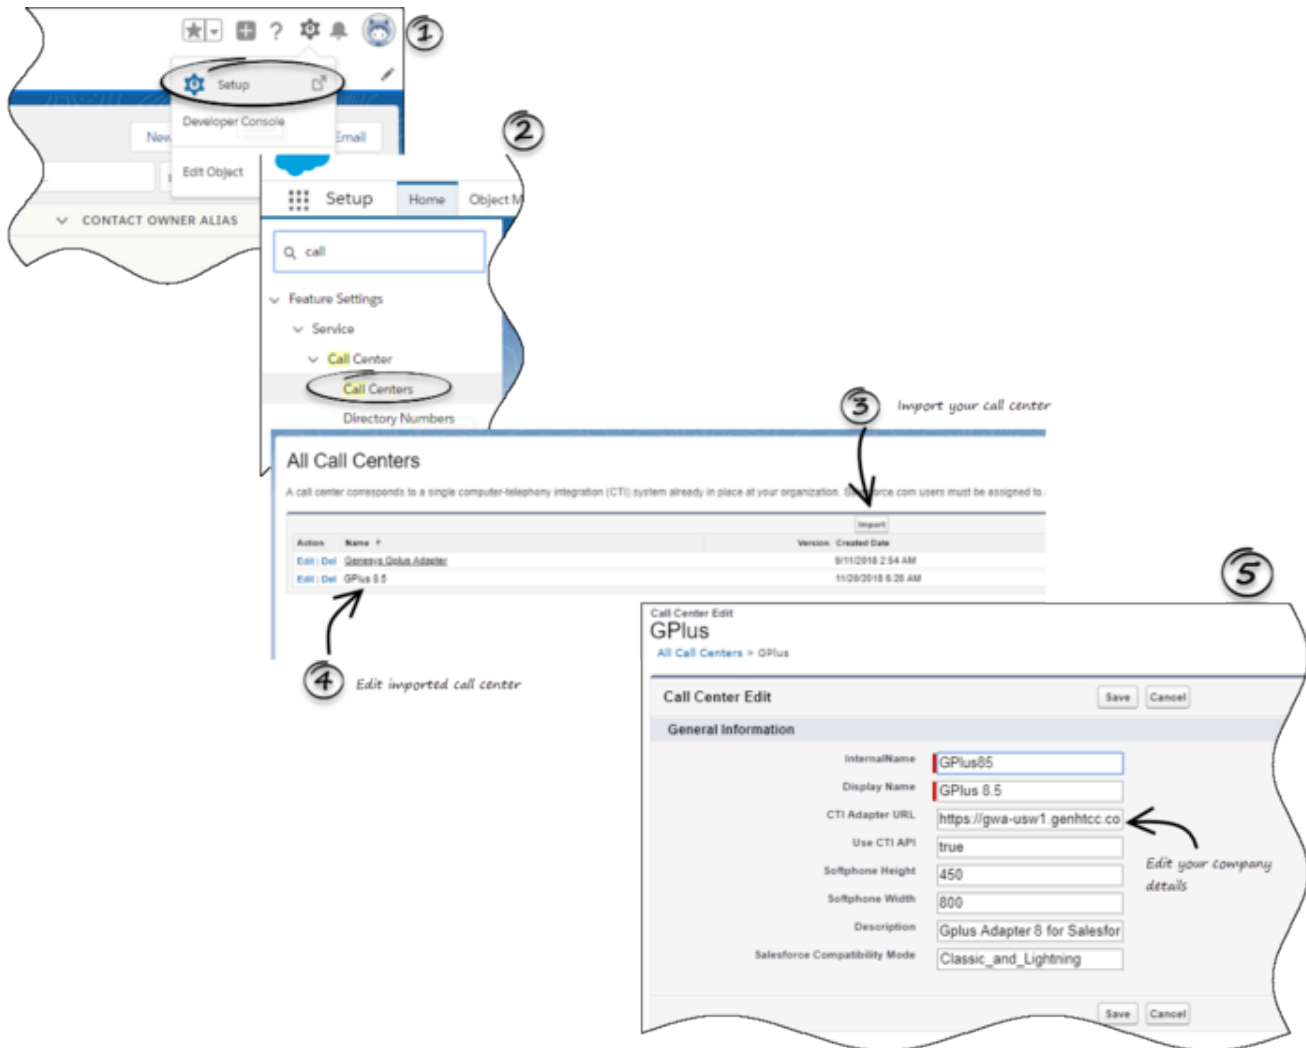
1

Setup

Developer Console

New

Email

Edit Object

CONTACT OWNER ALIAS

2

Setup

Home

Object M

call

Feature Settings

Service

Call Center

Call Centers

Directory Numbers

3

Import your call center

All Call Centers

A call center corresponds to a single computer-telephony integration (CTI) system already in place at your organization. Salesforce.com users must be assigned to

Import

| Action | Name | Version | Created Date |
|---|---|---|---|
| Edit \| Del | Genesys Gplus Adapter | | 8/11/2018 2:54 AM |
| Edit \| Del | GPlus 8.5 | | 11/20/2018 6:28 AM |

4

Edit imported call center

5

Call Center Edit

GPlus

All Call Centers » GPlus

Call Center Edit

Save

Cancel

General Information

InternalName GPlus85

Display Name GPlus 8.5

CTI Adapter URL https://gwa-usw1.genhtcc.co

Use CTI API true

Softphone Height 450

Softphone Width 800

Description Gplus Adapter 8 for Salesfor

Salesforce Compatibility Mode Classic_and_Lightning

Edit your company details

Save

Cancel